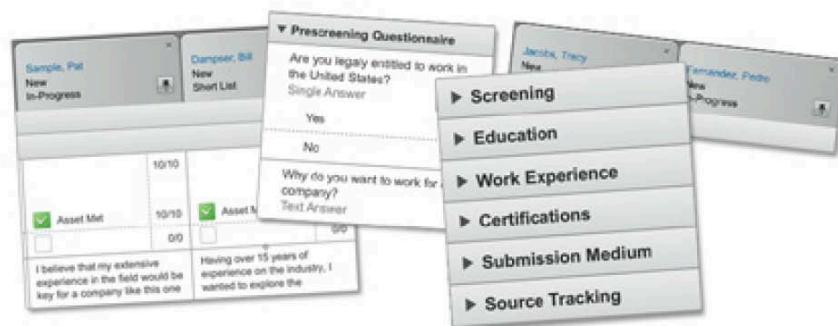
Sample, Pat
New
In-Progress

Dampser, Bill
New
Short List

10/10

Asset Met
10/10
0/0

Asset M

0/0

I believe that my extensive experience in the field would be key for a company like this one

Having over 15 years of experience on the industry, I wanted to explore the

▼ Prescreening Questionnaire

Are you legaly entitled to work in the United States?
Single Answer

Yes

No

Why do you want to work for a company?
Text Answer

Jacobs, Tracy
New

Fernandez, Pedro
New
In-Progress

▶ Screening

▶ Education

▶ Work Experience

▶ Certifications

▶ Submission Medium

▶ Source Tracking